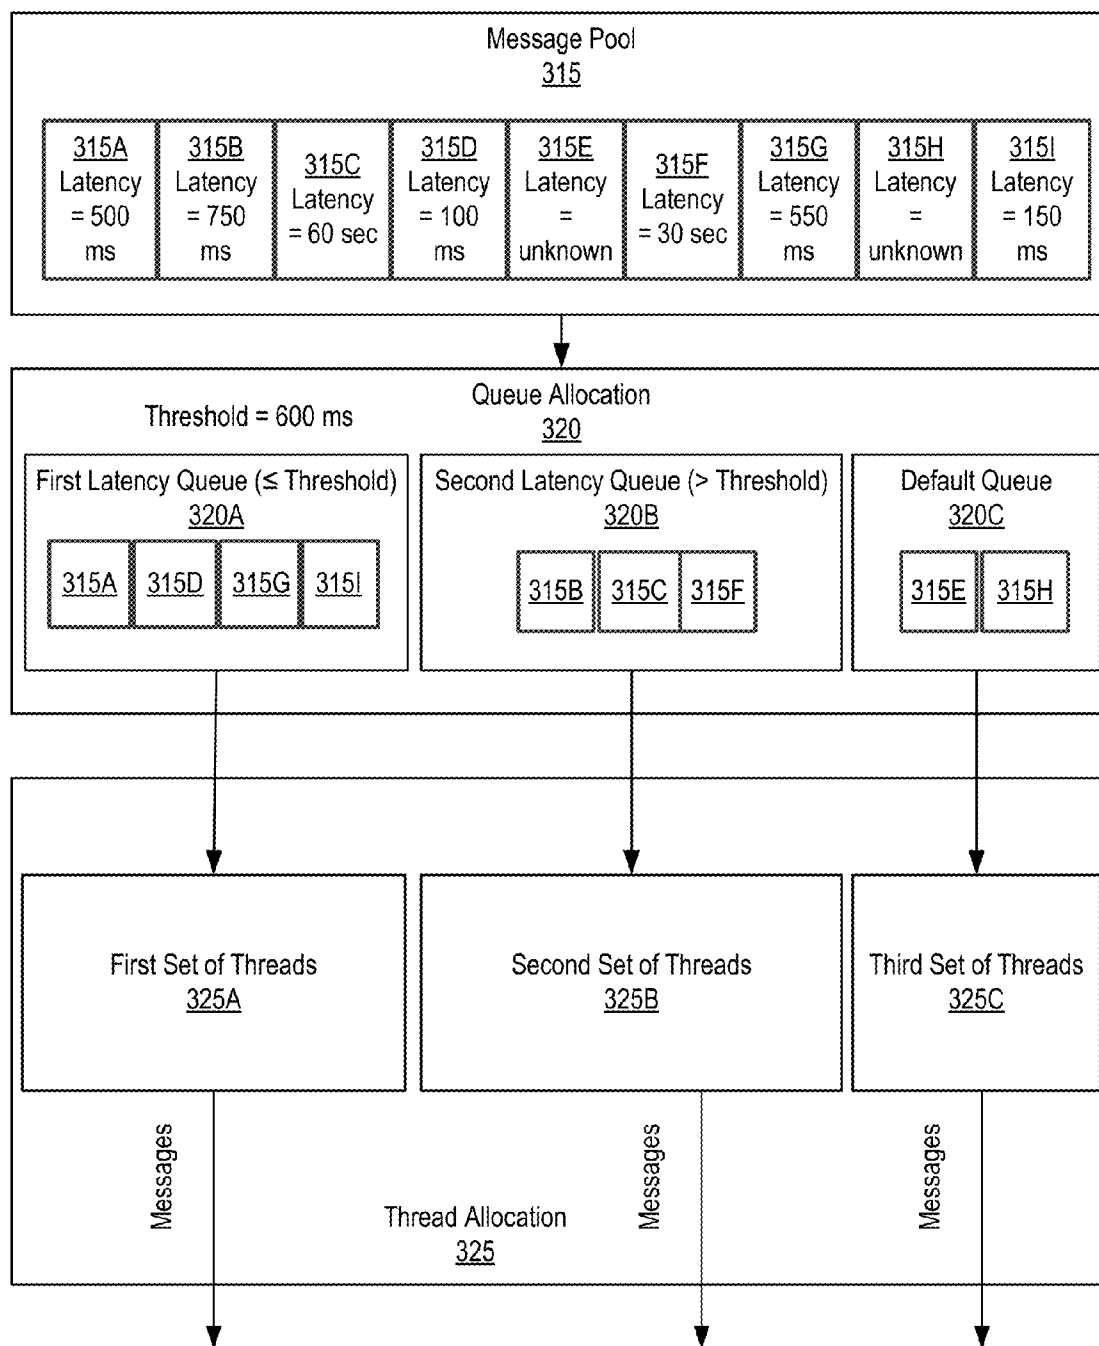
Message Pool
315

315A
Latency = 500 ms

315B
Latency = 750 ms

315C
Latency = 60 sec

315D
Latency = 100 ms

315E
Latency = unknown

315F
Latency = 30 sec

315G
Latency = 550 ms

315H
Latency = unknown

315I
Latency = 150 ms

Queue Allocation
320

Threshold = 600 ms

First Latency Queue (≤ Threshold)
320A

315A 315D 315G 315I

Second Latency Queue (> Threshold)
320B

315B 315C 315F

Default Queue
320C

315E 315H

First Set of Threads
325A

Second Set of Threads
325B

Third Set of Threads
325C

Messages

Messages

Messages

Thread Allocation
325